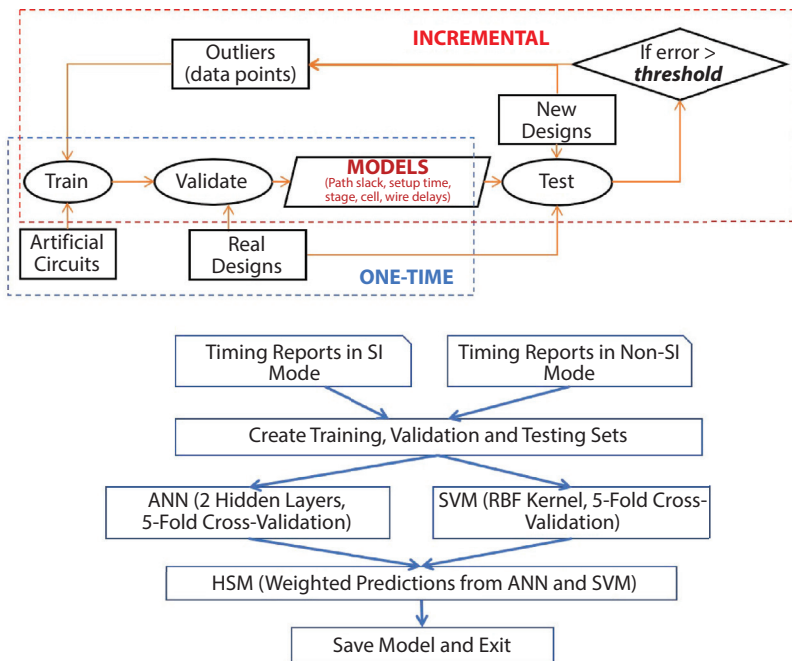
INCREMENTAL

Outliers (data points)

If error > ***threshold***

New Designs

Train

Validate

MODELS (Path slack, setup time, stage, cell, wire delays)

Test

Artificial Circuits

Real Designs

ONE-TIME

Timing Reports in SI Mode

Timing Reports in Non-SI Mode

Create Training, Validation and Testing Sets

ANN (2 Hidden Layers, 5-Fold Cross-Validation)

SVM (RBF Kernel, 5-Fold Cross-Validation)

HSM (Weighted Predictions from ANN and SVM)

Save Model and Exit